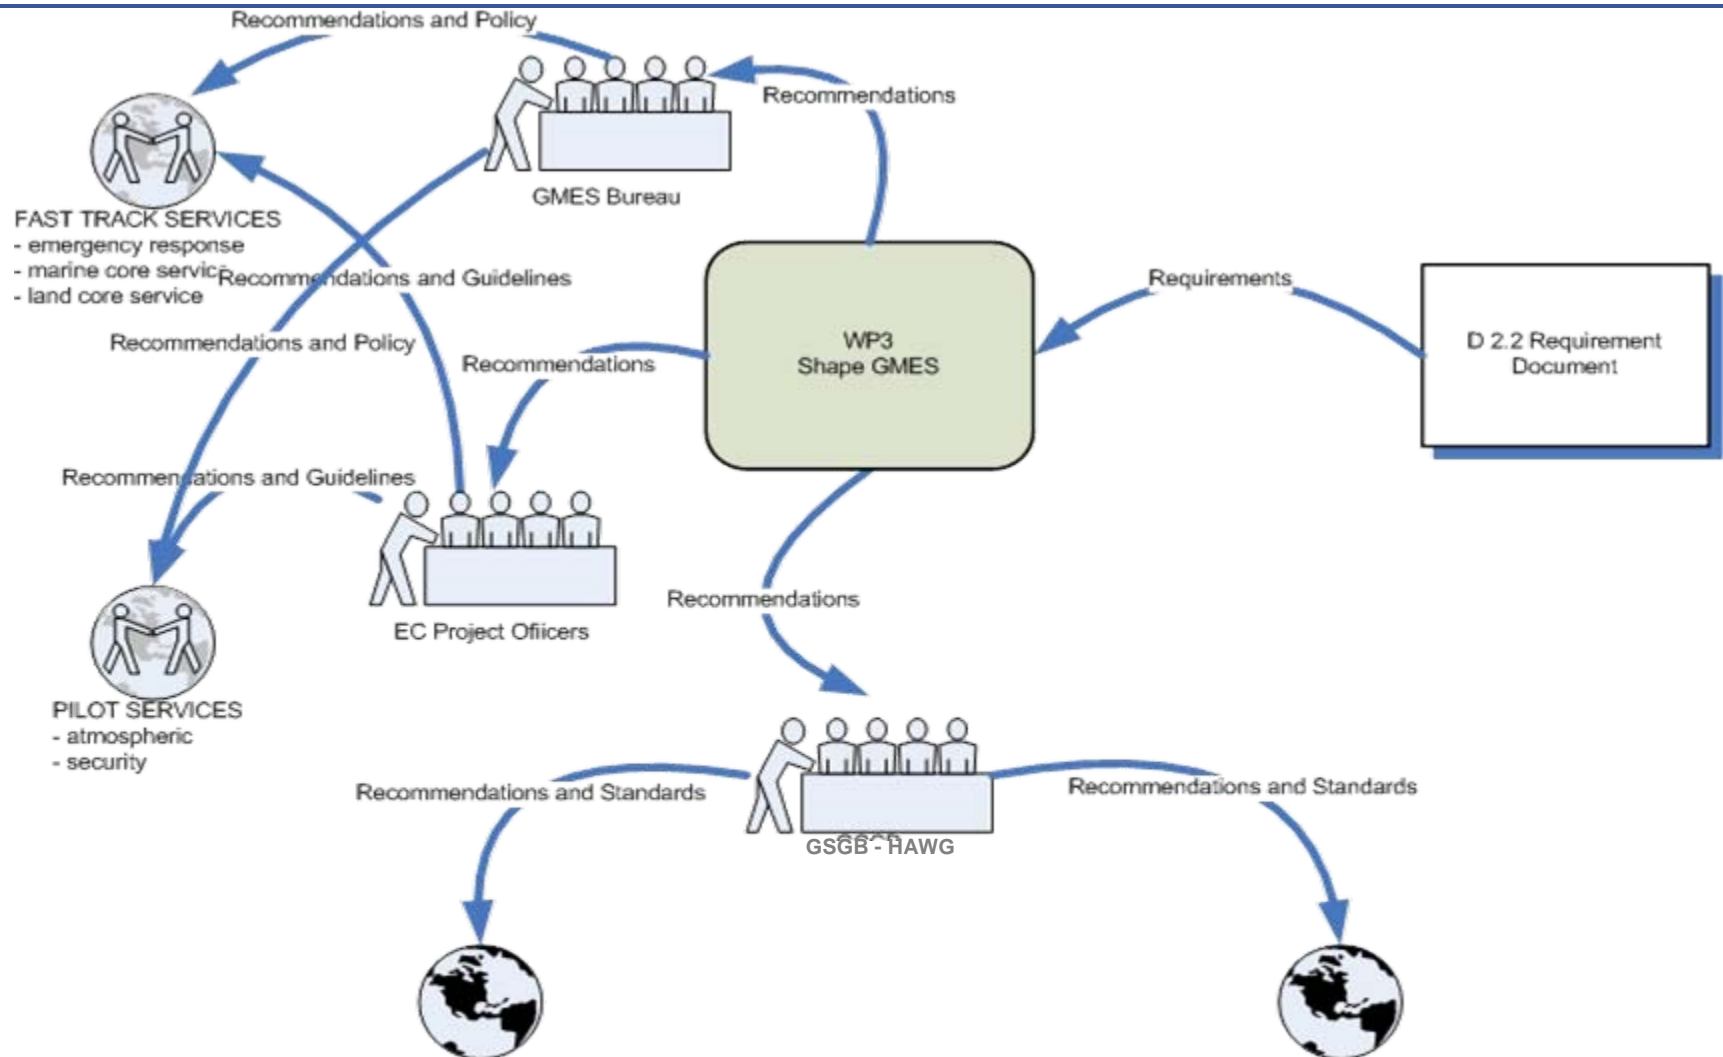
Recommendations and Policy

Recommendations

GMES Bureau

FAST TRACK SERVICES
- emergency response
- marine core servic
- land core service

Recommendations and Guidelines

Recommendations and Policy

Requirements

WP3
Shape GMES

D 2.2 Requirement Document

Recommendations

Recommendations and Guidelines

EC Project Ofiicers

Recommendations

PILOT SERVICES
- atmospheric
- security

Recommendations and Standards

Recommendations and Standards

GSGB - HAWG